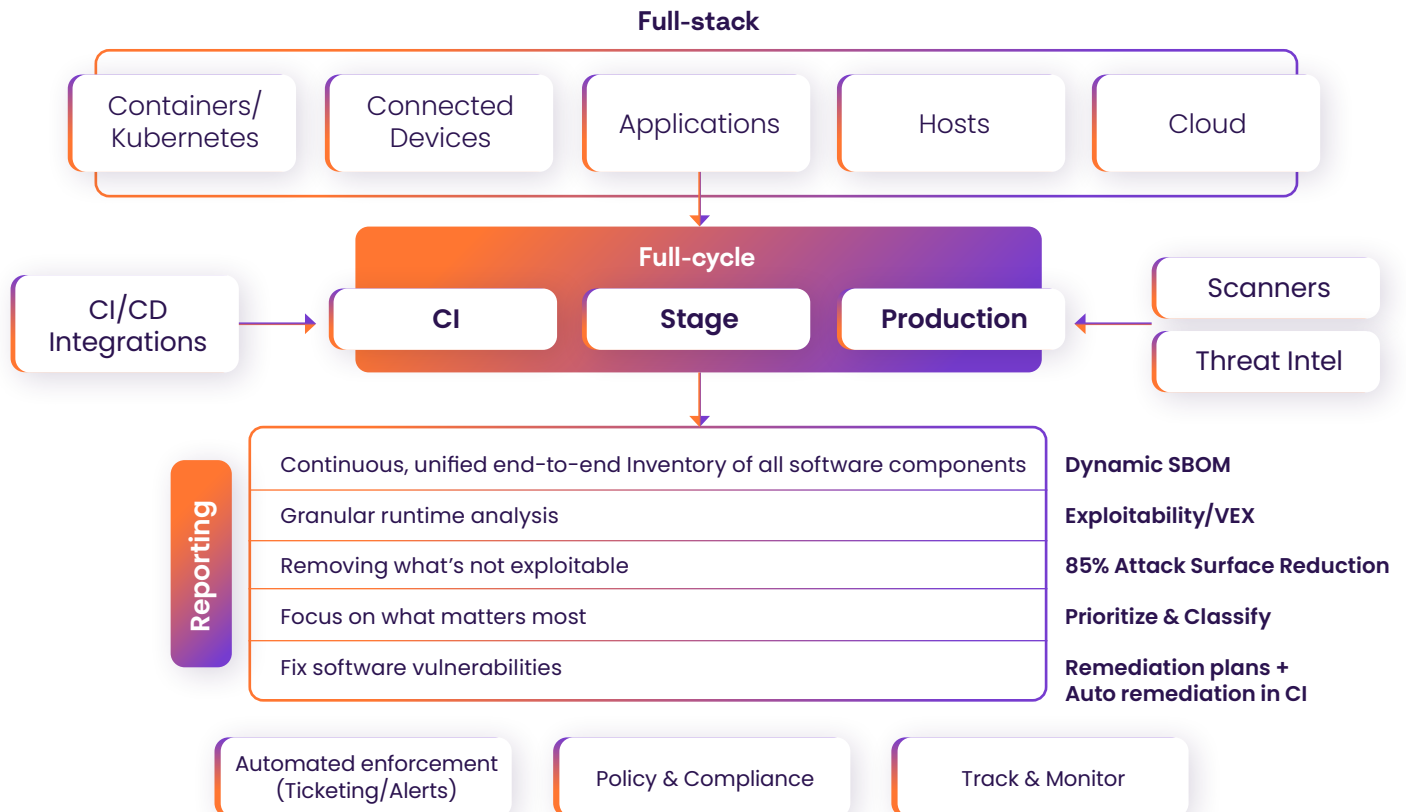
Full-stack

Containers/ Kubernetes

Connected Devices

Applications

Hosts

Cloud

Full-cycle

CI/CD Integrations

CI

Stage

Production

Scanners

Threat Intel

Reporting

| Continuous, unified end-to-end Inventory of all software components | Dynamic SBOM |
|---|---|
| Granular runtime analysis | Exploitability/VEX |
| Removing what's not exploitable | 85% Attack Surface Reduction |
| Focus on what matters most | Prioritize & Classify |
| Fix software vulnerabilities | Remediation plans + Auto remediation in CI |

Automated enforcement (Ticketing/Alerts)

Policy & Compliance

Track & Monitor